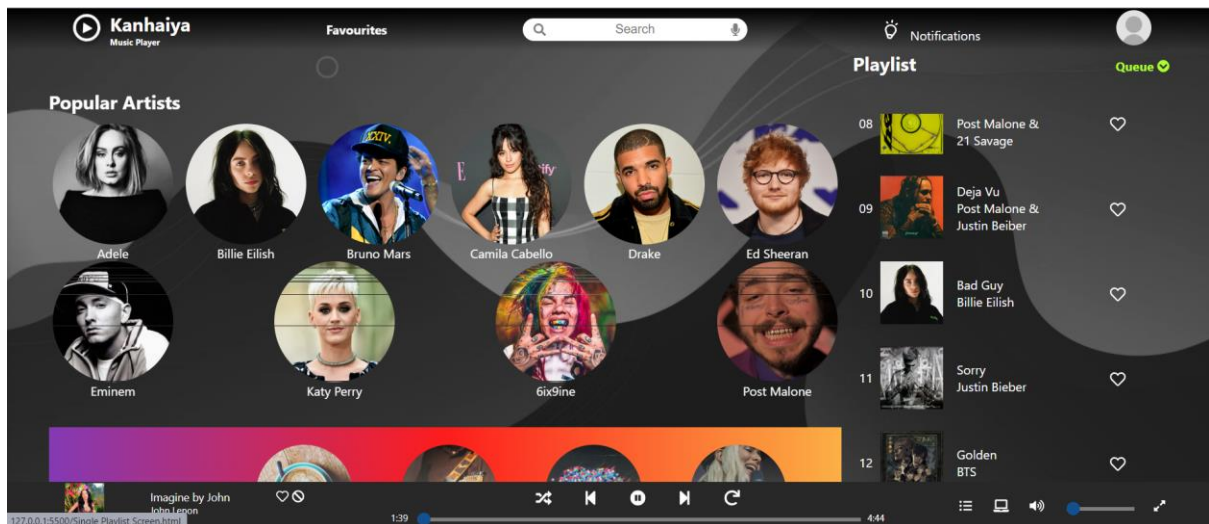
Kanhaiya
Music Player

Favourites

Search

Notifications

Playlist

Queue

Popular Artists

Adele
Billie Eilish
Bruno Mars
Camila Cabello
Drake
Ed Sheeran
Eminem
Katy Perry
6ix9ine
Post Malone

08 Post Malone & 21 Savage

09 Deja Vu Post Malone & Justin Beiber

10 Bad Guy Billie Eilish

11 Sorry Justin Bieber

12 Golden BTS

Imagine by John
John Lenon

127.0.0.1:5500/Single Playlist Screen.html

1:39

4:44